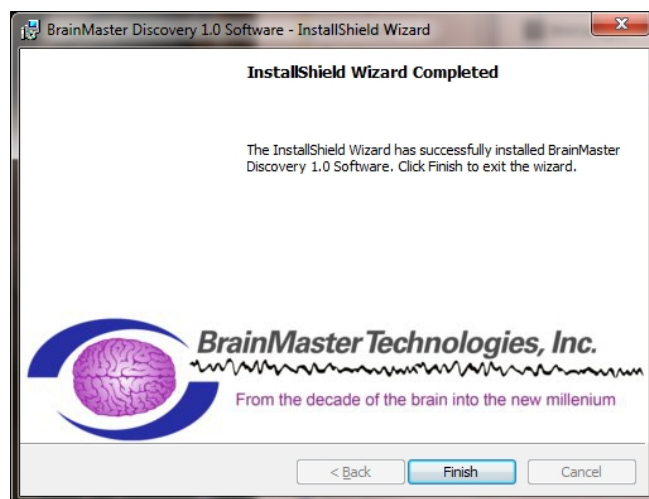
BrainMaster Discovery 1.0 Software - InstallShield Wizard

InstallShield Wizard Completed

The InstallShield Wizard has successfully installed BrainMaster Discovery 1.0 Software. Click Finish to exit the wizard.

BrainMaster Technologies, Inc.

From the decade of the brain into the new millenium

< Back

Finish

Cancel